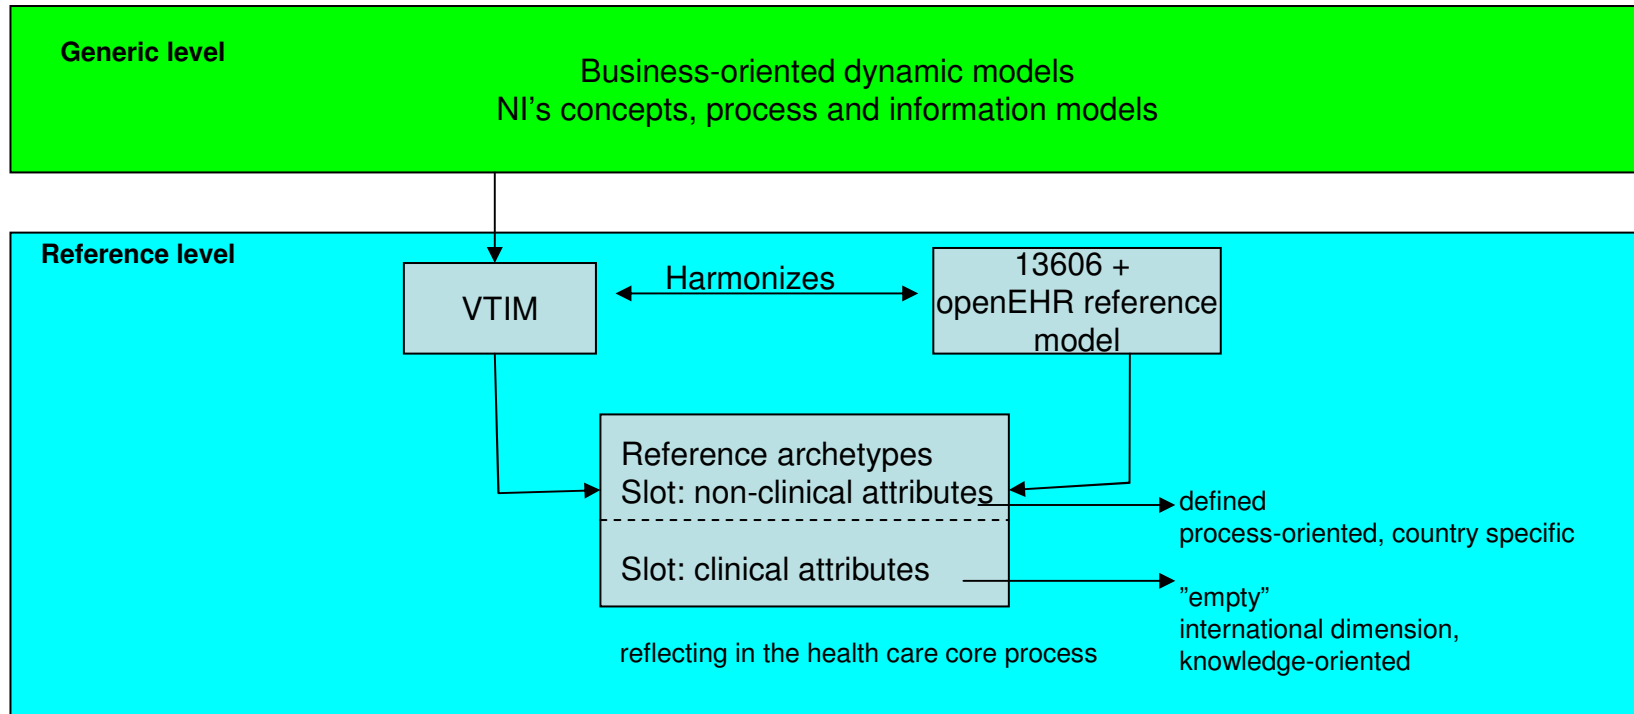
Generic level

Business-oriented dynamic models
NI's concepts, process and information models

Reference level

VTIM

Harmonizes

13606 + openEHR reference model

Reference archetypes
Slot: non-clinical attributes

Slot: clinical attributes

defined
process-oriented, country specific

"empty"
international dimension, knowledge-oriented

reflecting in the health care core process